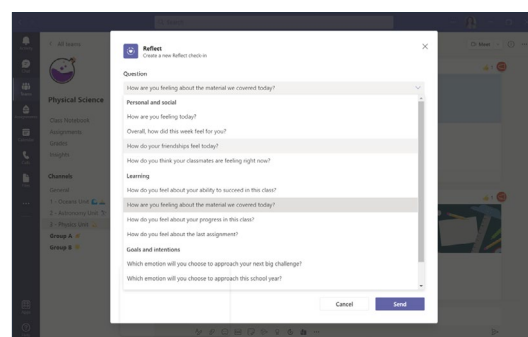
Reflect
Create a new Reflect check-in

Question

How are you feeling about the material we covered today?

Personal and social

How are you feeling today?

Overall, how did this week feel for you?

How do your friendships feel today?

How do you think your classmates are feeling right now?

Learning

How do you feel about your ability to succeed in this class?

How are you feeling about the material we covered today?

How do you feel about your progress in this class?

How do you feel about the last assignment?

Goals and intentions

Which emotion will you choose to approach your next big challenge?

Which emotion will you choose to approach this school year?

Cancel

Send

< All teams

Physical Science

Class Notebook

Assignments

Grades

Insights

Channels

General

1 - Oceanic Unit

2 - Astronomy Unit

3 - Physics Unit

Group A

Group B

Meet